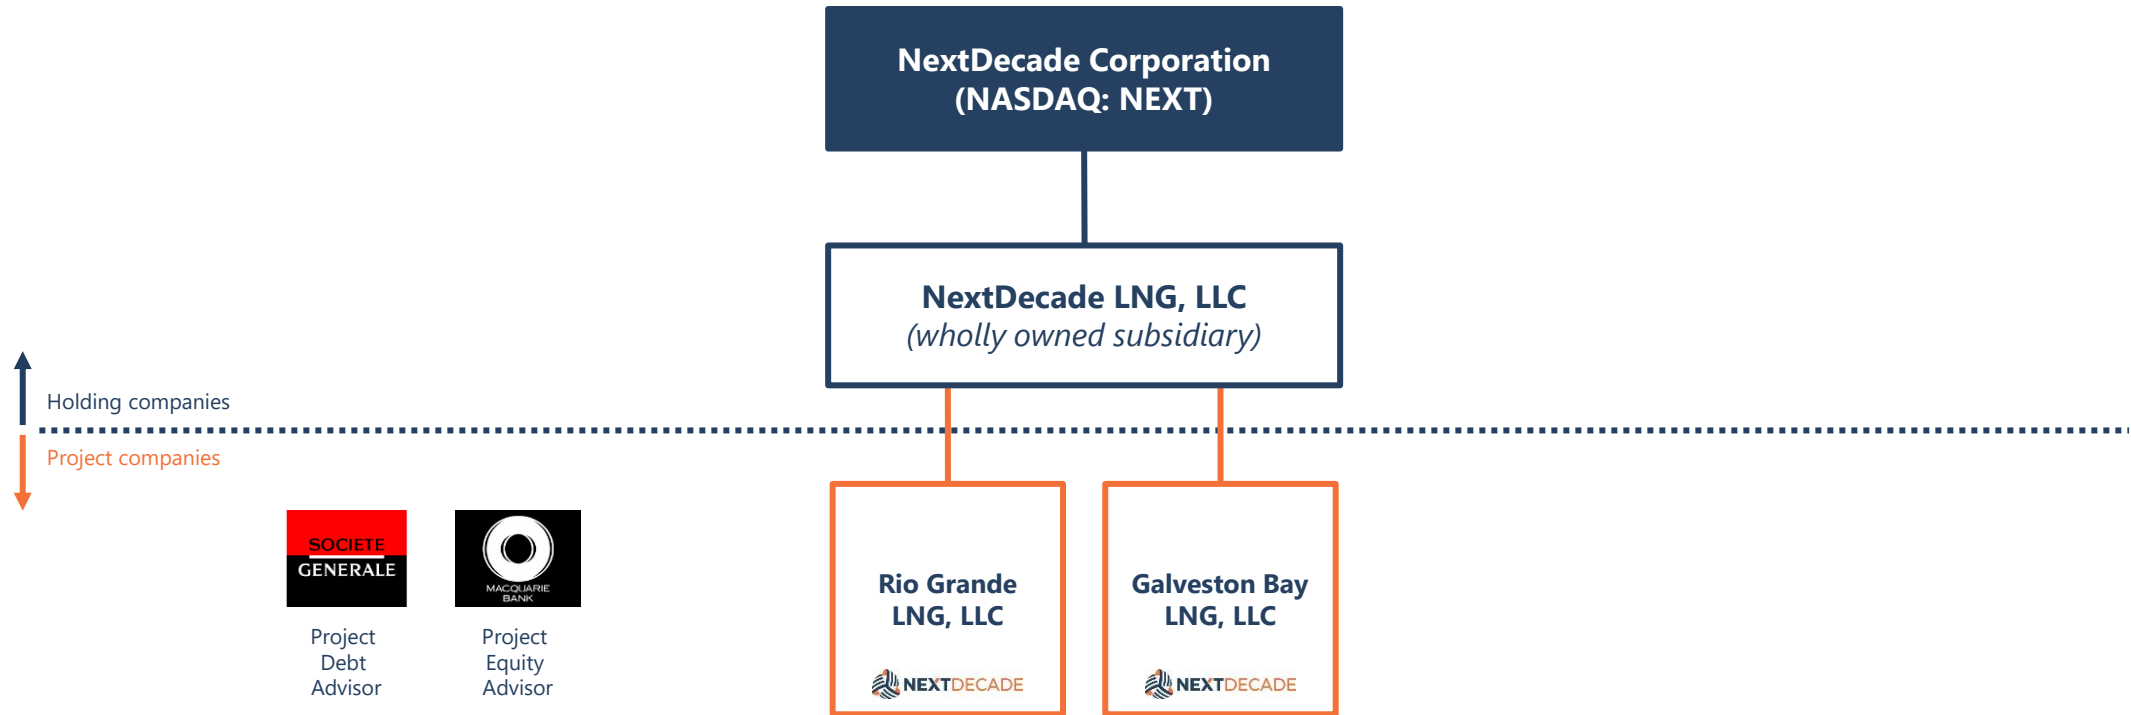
NextDecade Corporation
(NASDAQ: NEXT)

NextDecade LNG, LLC
(wholly owned subsidiary)

Holding companies

Project companies

SOCIETE GENERALE

Project Debt Advisor

MACQUARIE BANK

Project Equity Advisor

Rio Grande LNG, LLC

NEXTDECADE

Galveston Bay LNG, LLC

NEXTDECADE